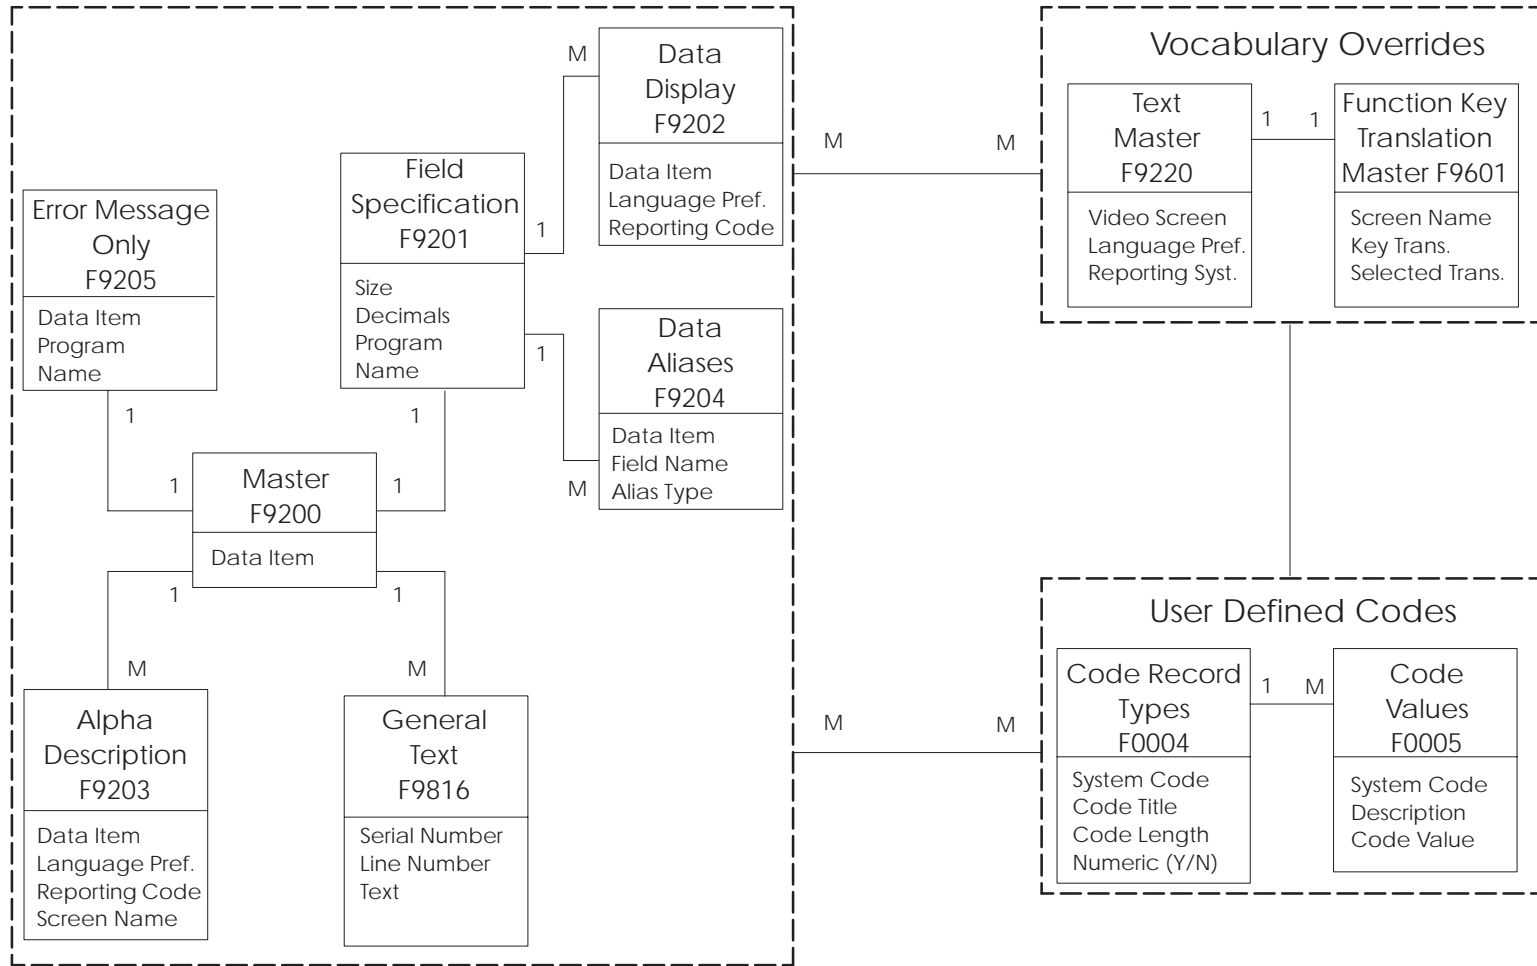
M

Data Display F9202

Data Item
Language Pref.
Reporting Code

Field Specification F9201

Size
Decimals
Program
Name

1

Error Message Only F9205

Data Item
Program
Name

1

Data Aliases F9204

Data Item
Field Name
Alias Type

M

1

1

1

Master F9200

Data Item

1

1

1

M

M

Alpha Description F9203

Data Item
Language Pref.
Reporting Code
Screen Name

General Text F9816

Serial Number
Line Number
Text

M

M

Vocabulary Overrides

Text Master F9220

Video Screen
Language Pref.
Reporting Syst.

1

1

Function Key Translation Master F9601

Screen Name
Key Trans.
Selected Trans.

M

M

User Defined Codes

Code Record Types F0004

System Code
Code Title
Code Length
Numeric (Y/N)

1

M

Code Values F0005

System Code
Description
Code Value